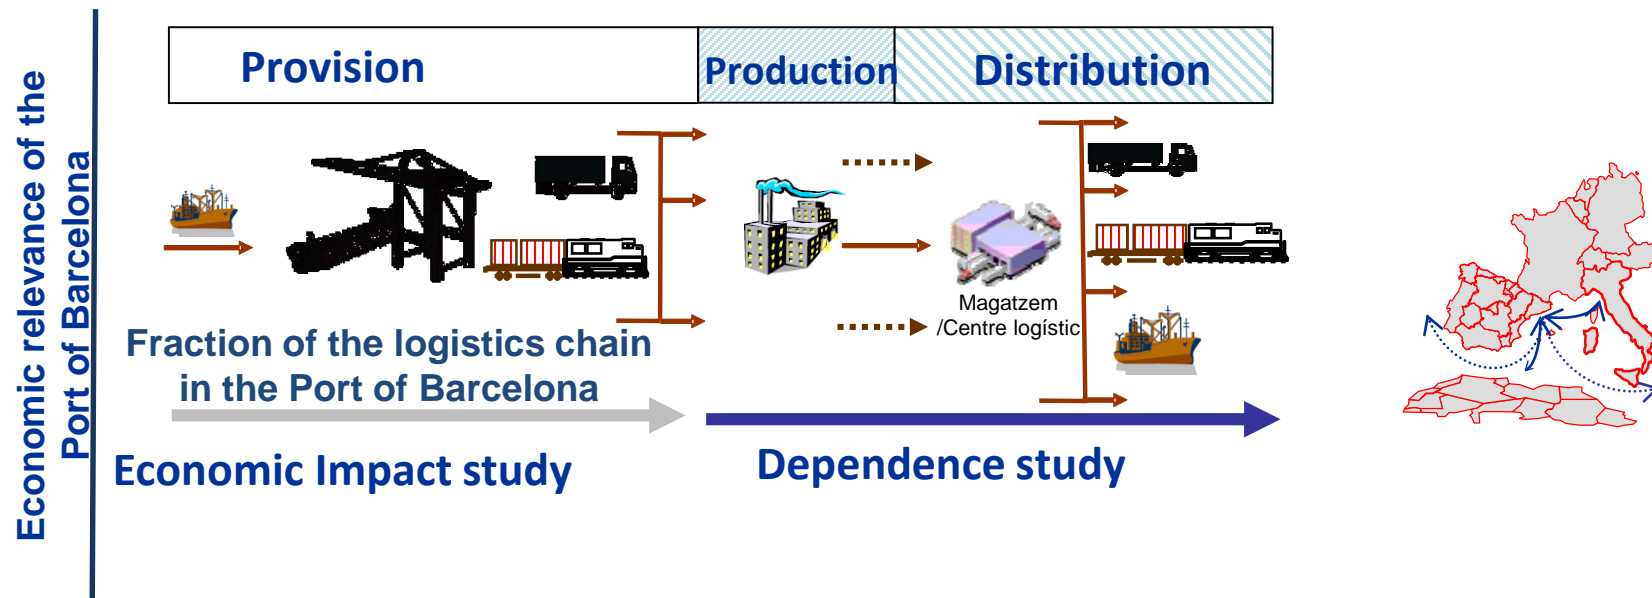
Economic relevance of the Port of Barcelona

| Provision | Production | Distribution |
|---|---|---|

Magatzem /Centre logístic

Fraction of the logistics chain in the Port of Barcelona

Economic Impact study

Dependence study